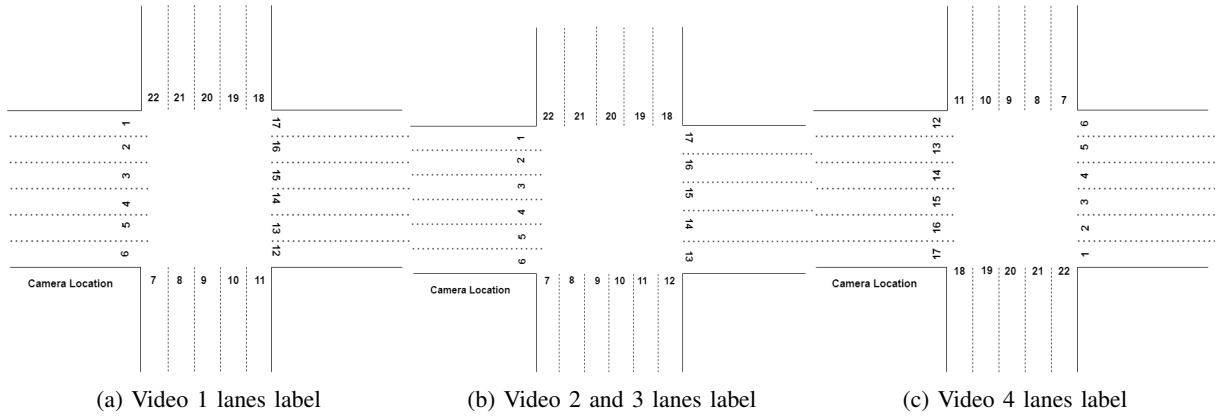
22 21 20 19 18
1 2 3 4 5 6
17 16 15 14 13 12
Camera Location
7 8 9 10 11

22 21 20 19 18
1 2 3 4 5 6
17 16 15 14 13
Camera Location
7 8 9 10 11 12

11 10 9 8 7
12 13 14 15 16 17
6 5 4 3 2 1
Camera Location
18 19 20 21 22

(a) Video 1 lanes label
(b) Video 2 and 3 lanes label
(c) Video 4 lanes label